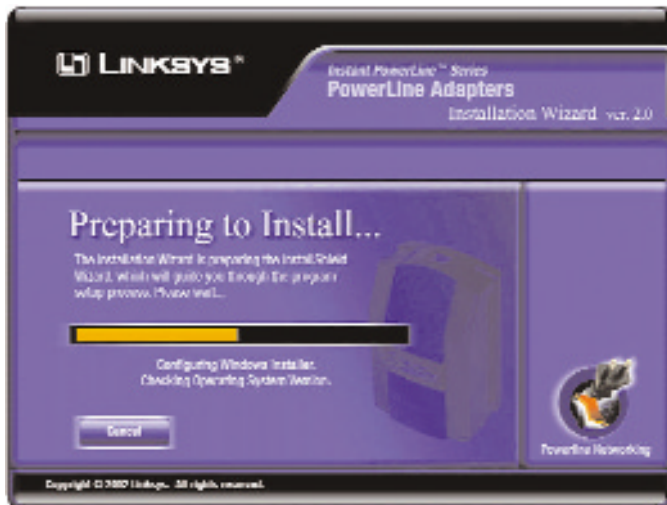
LINKSYS®

Instant PowerLine™ Series
PowerLine Adapters
Installation Wizard ver. 2.0

Preparing to Install...

The Installation Wizard is preparing the InstallShield Wizard, which will guide you through the program setup process. Please wait...

Configuring Windows Installer.
Checking Operating System Version.

Cancel

Powerline Networking

Copyright © 2002 Linksys. All rights reserved.